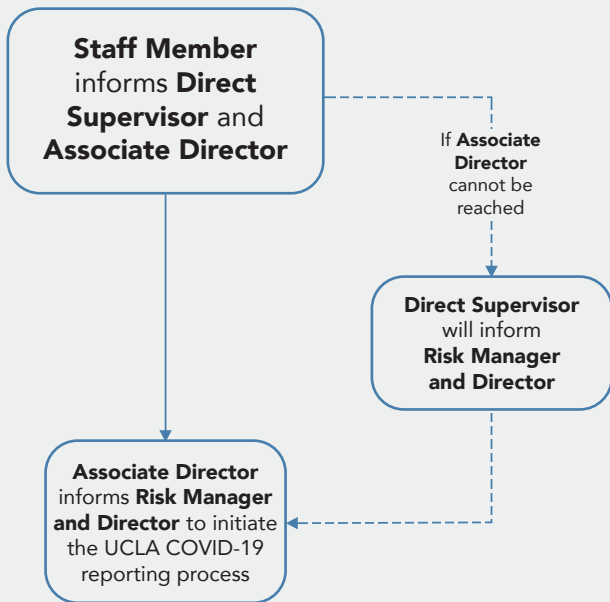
Staff Member informs Direct Supervisor and Associate Director

If Associate Director cannot be reached

Direct Supervisor will inform Risk Manager and Director

Associate Director informs Risk Manager and Director to initiate the UCLA COVID-19 reporting process